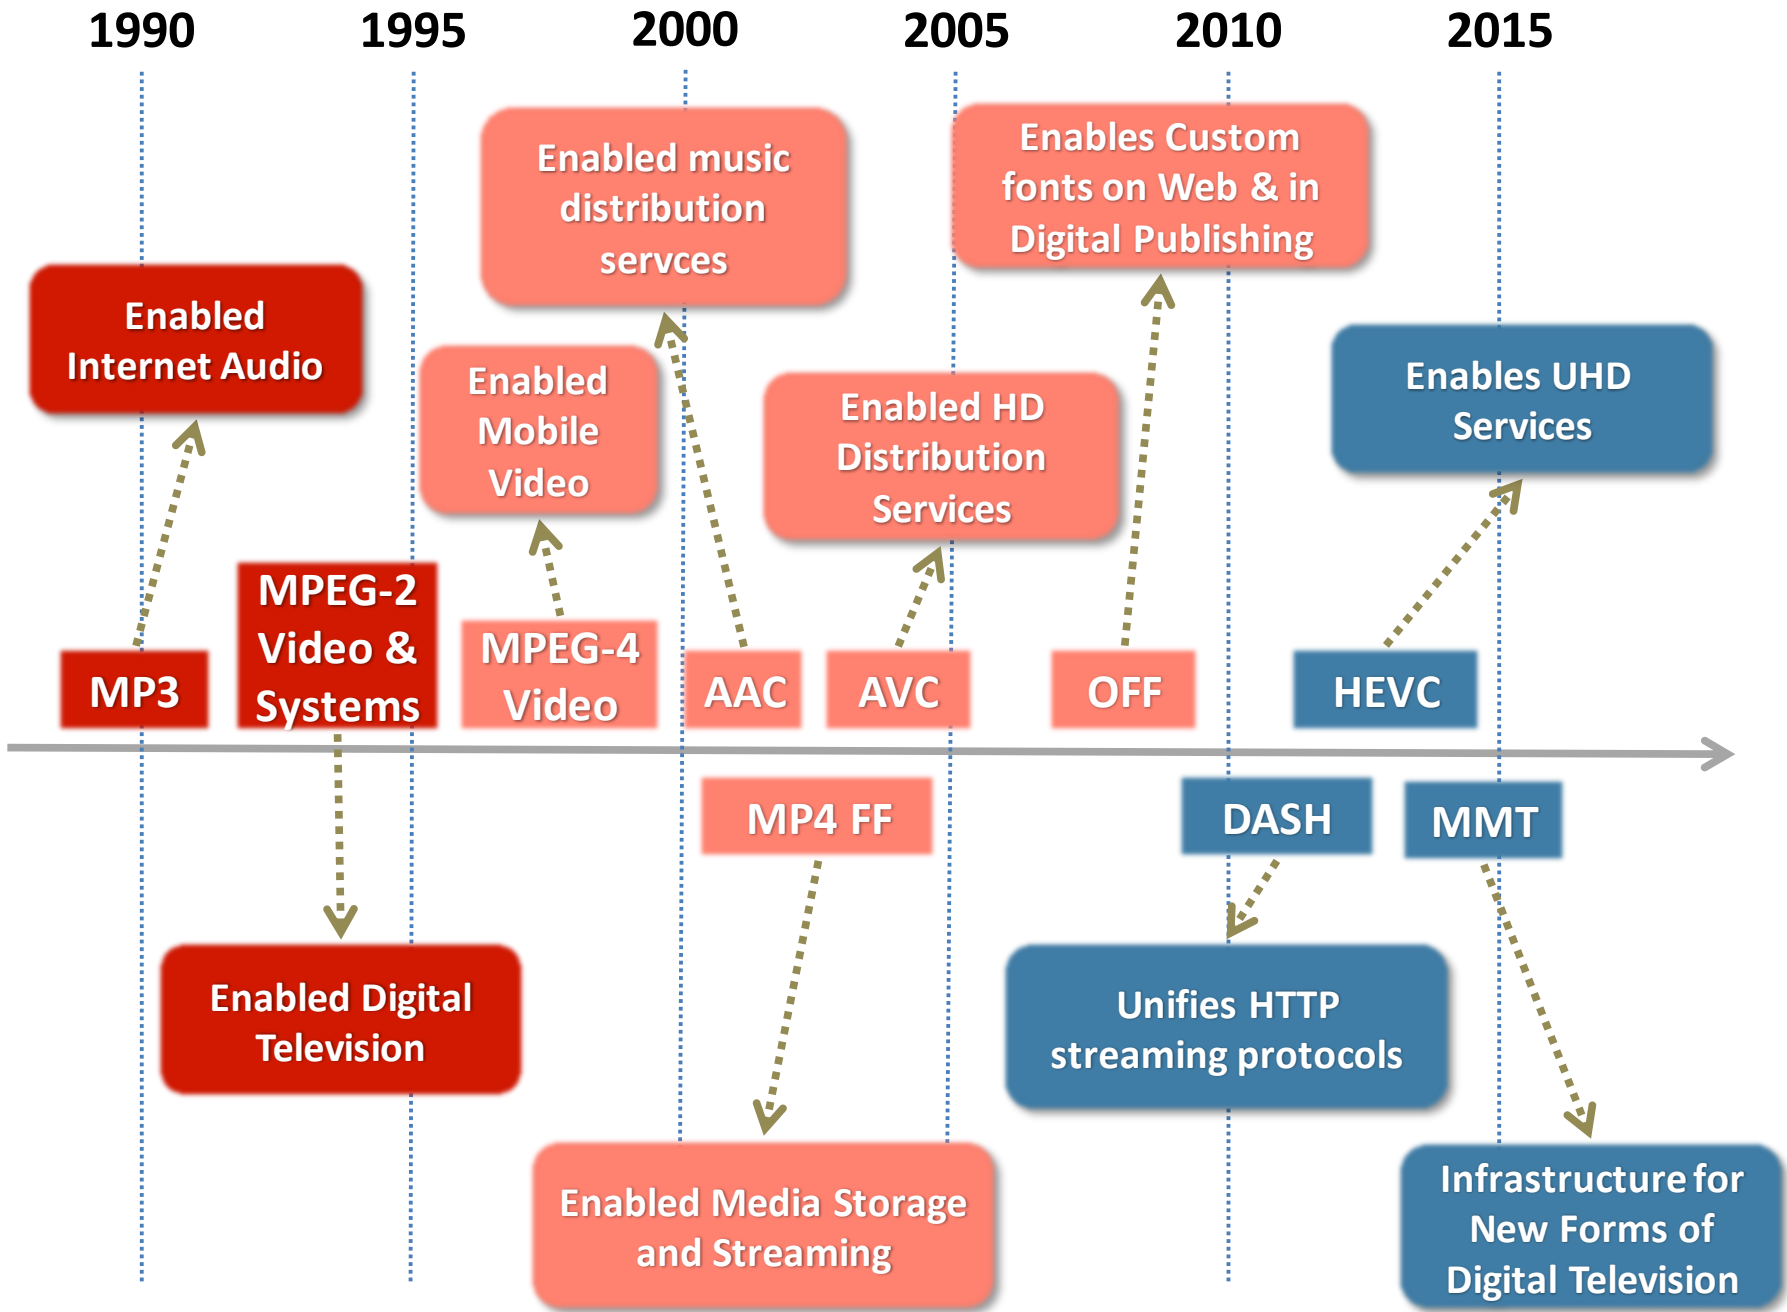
1990 1995 2000 2005 2010 2015

Enabled music distribution servces

Enables Custom fonts on Web & in Digital Publishing

Enabled Internet Audio

Enabled Mobile Video

Enabled HD Distribution Services

Enables UHD Services

MP3

MPEG-2 Video & Systems

MPEG-4 Video

AAC

AVC

OFF

HEVC

MP4 FF

DASH

MMT

Enabled Digital Television

Unifies HTTP streaming protocols

Enabled Media Storage and Streaming

Infrastructure for New Forms of Digital Television